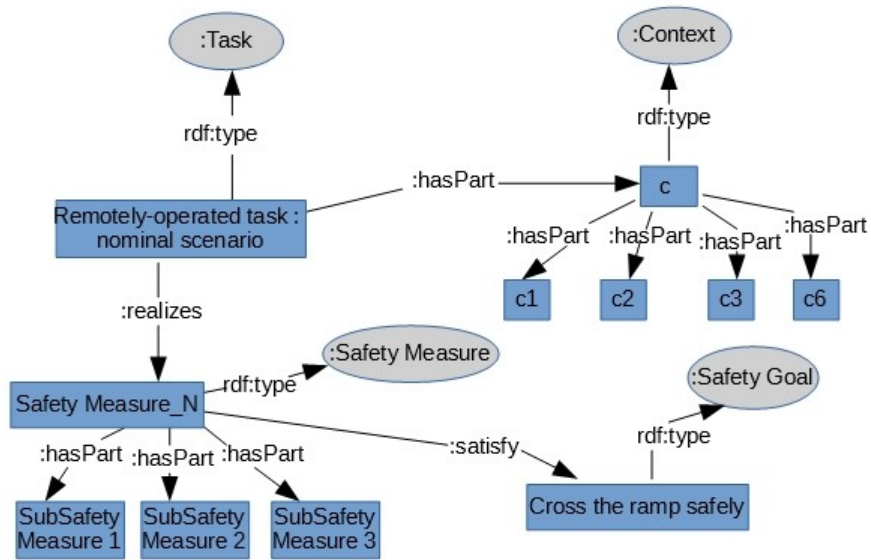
:Task

:Context

rdf:type

rdf:type

:hasPart

c

Remotely-operated task : nominal scenario

:hasPart

:hasPart

:hasPart

:hasPart

c1

c2

c3

c6

:realizes

:Safety Measure

Safety Measure_N

rdf:type

:Safety Goal

rdf:type

:hasPart

:hasPart

:hasPart

:satisfy

Cross the ramp safely

SubSafety Measure 1

SubSafety Measure 2

SubSafety Measure 3